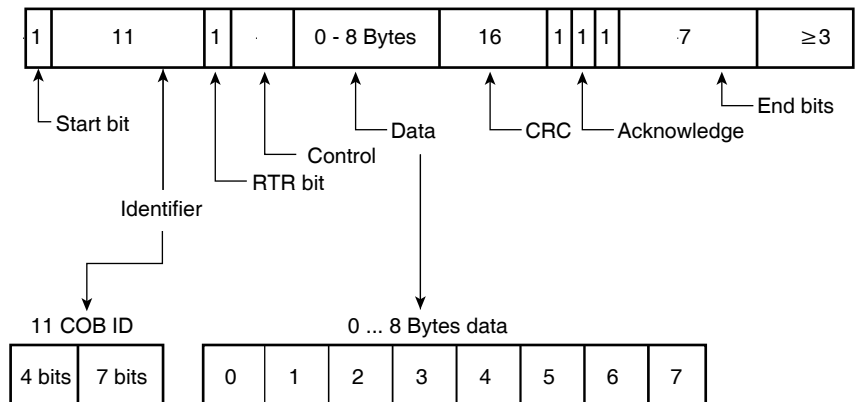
| 1 | 11 | 1 | | 0 - 8 Bytes | 16 | 1 | 1 | 1 | 7 | $\geq 3$ |
|---|---|---|---|---|---|---|---|---|---|---|

Start bit

Identifier

RTR bit

Control

Data

CRC

Acknowledge

End bits

11 COB ID

| 4 bits | 7 bits |
|---|---|

0 ... 8 Bytes data

| 0 | 1 | 2 | 3 | 4 | 5 | 6 | 7 |
|---|---|---|---|---|---|---|---|